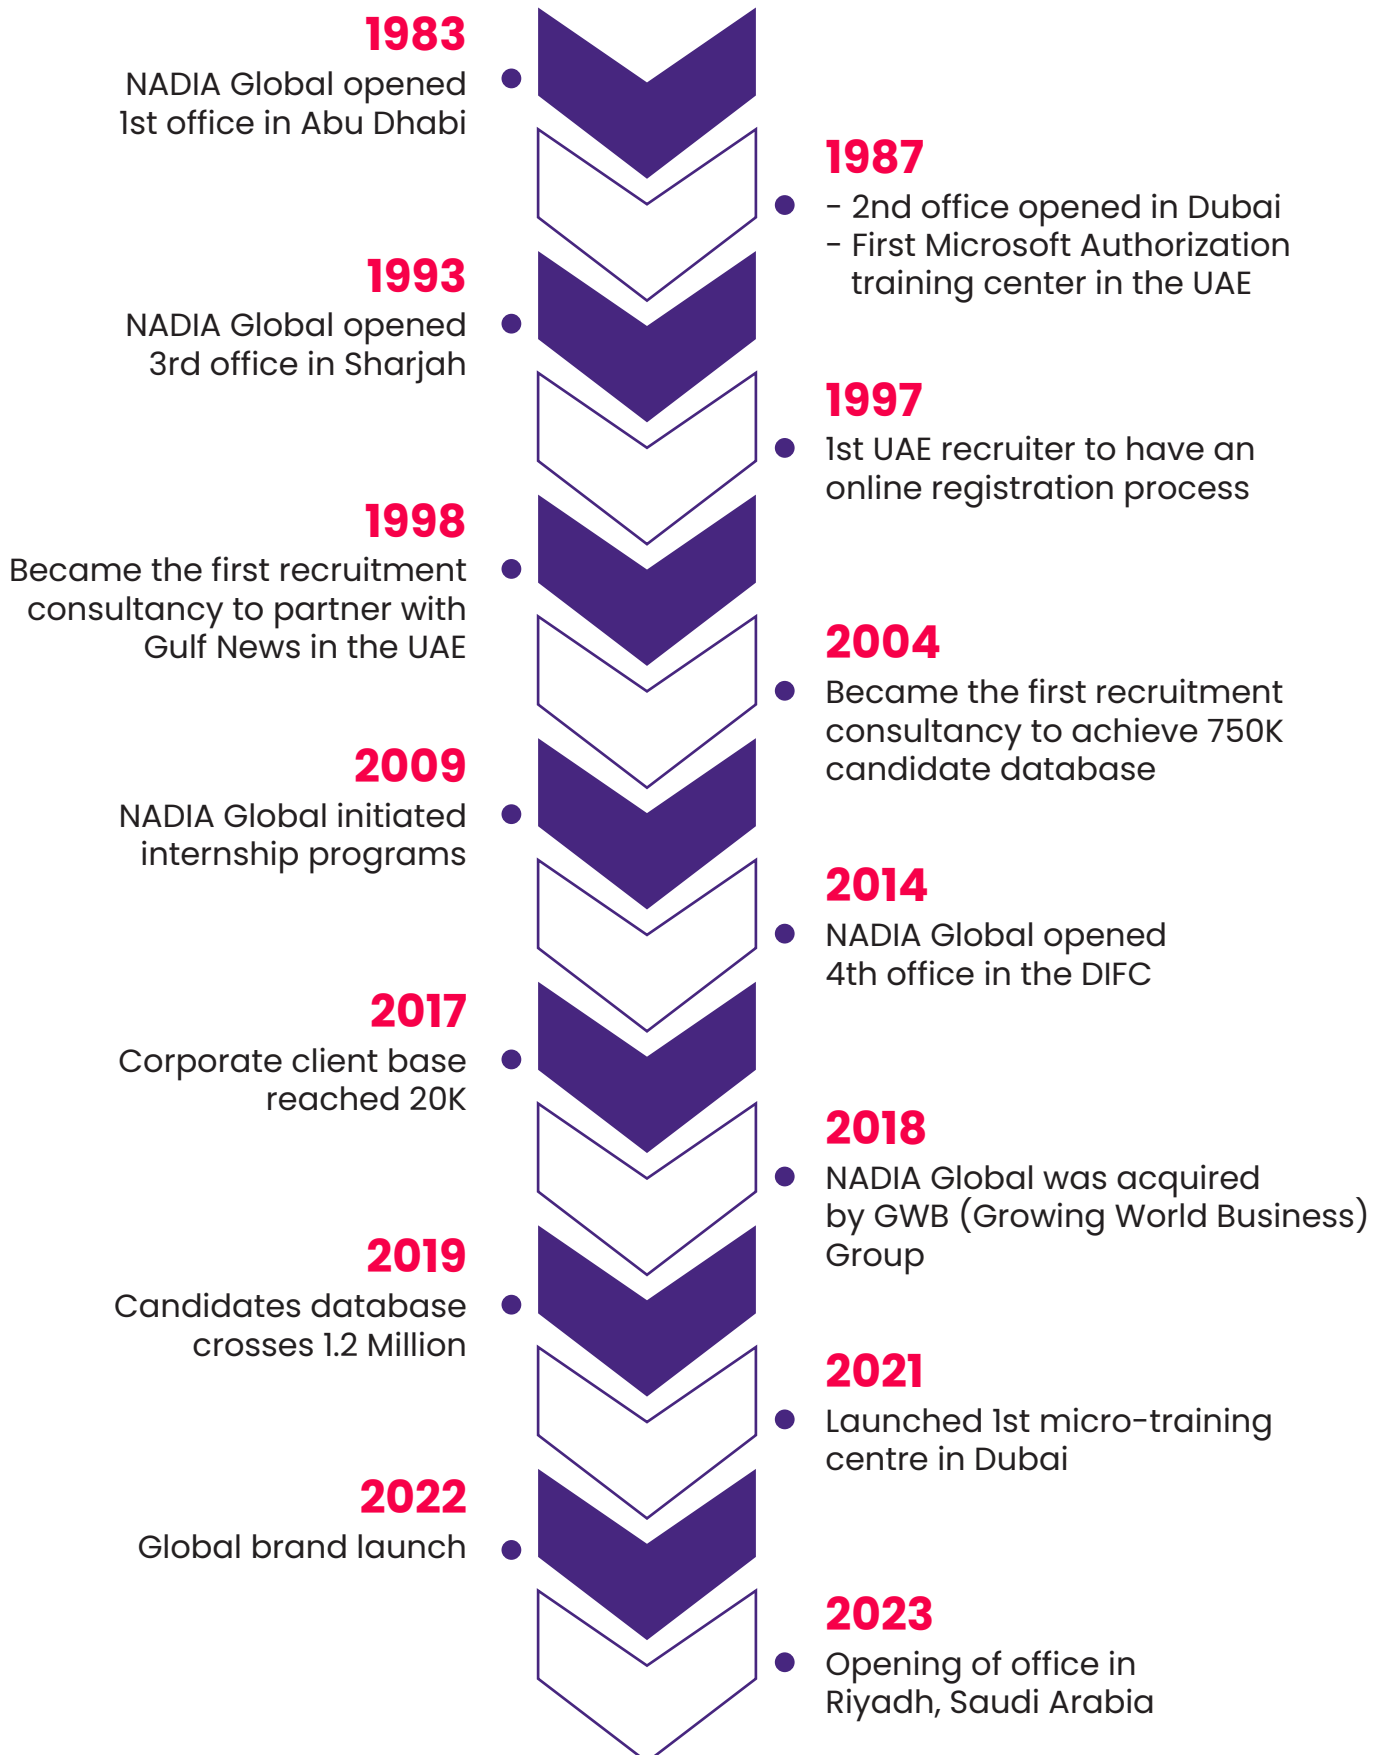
1983
NADIA Global opened 1st office in Abu Dhabi

1987
- 2nd office opened in Dubai
- First Microsoft Authorization training center in the UAE

1993
NADIA Global opened 3rd office in Sharjah

1997
1st UAE recruiter to have an online registration process

1998
Became the first recruitment consultancy to partner with Gulf News in the UAE

2004
Became the first recruitment consultancy to achieve 750K candidate database

2009
NADIA Global initiated internship programs

2014
NADIA Global opened 4th office in the DIFC

2017
Corporate client base reached 20K

2018
NADIA Global was acquired by GWB (Growing World Business) Group

2019
Candidates database crosses 1.2 Million

2021
Launched 1st micro-training centre in Dubai

2022
Global brand launch

2023
Opening of office in Riyadh, Saudi Arabia